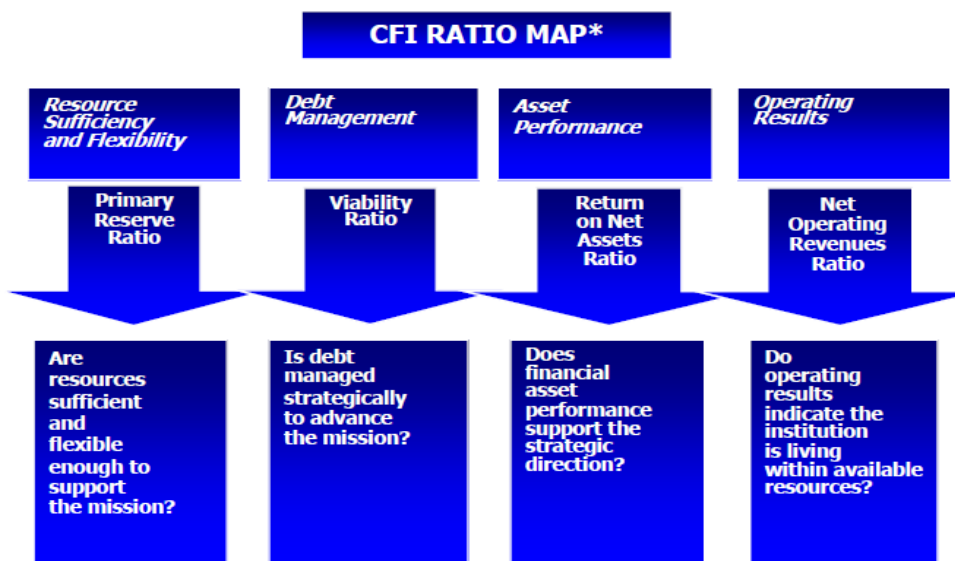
CFI RATIO MAP*

Resource Sufficiency and Flexibility

Primary Reserve Ratio

Are resources sufficient and flexible enough to support the mission?

Debt Management

Viability Ratio

Is debt managed strategically to advance the mission?

Asset Performance

Return on Net Assets Ratio

Does financial asset performance support the strategic direction?

Operating Results

Net Operating Revenues Ratio

Do operating results indicate the institution is living within available resources?